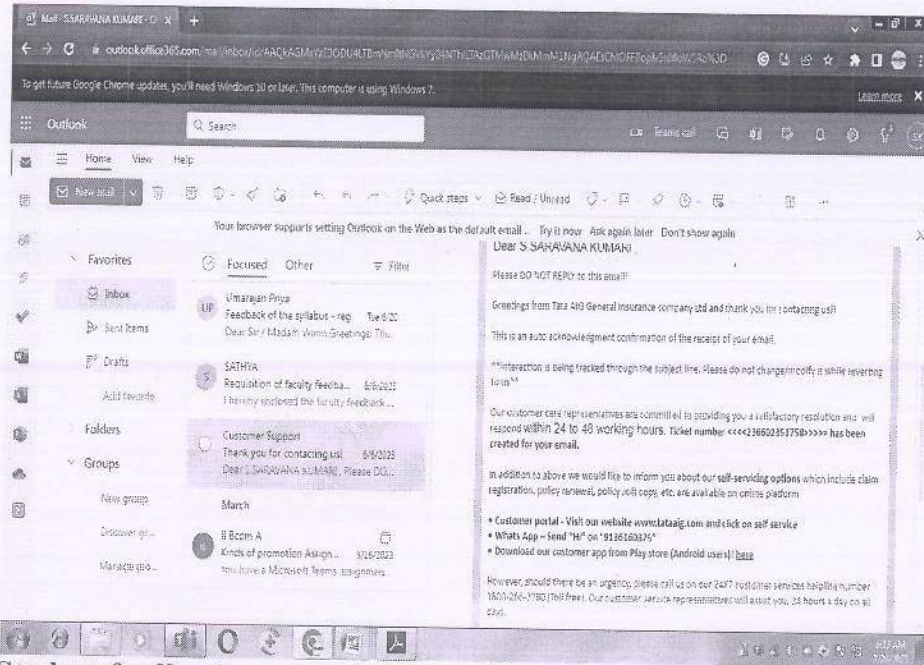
Mail - S SARAVANA KUMARI - O ×
outlook.office365.com/mail/inbox/id/AAQkAGMzY2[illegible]
To get future Google Chrome updates, you'll need Windows 10 or later. This computer is using Windows 7.
Learn more
Outlook
Search
Teams call
Home View Help
New mail
Quick steps
Read / Unread
Your browser supports setting Outlook on the Web as the default email... Try it now Ask again later Don't show again
Favorites
Inbox
Sent Items
Drafts
Add favorite
Folders
Groups
New group
Discover gr...
Manage gro...
Focused Other
Filter
UP Umarajan Priya
Feedback of the syllabus - reg Tue 6/20
Dear Sir / Madam Warm Greetings! Th...
S SATHYA
Requisition of faculty feedba... 6/6/2023
I hereby enclosed the faculty feedback...
Customer Support
Thank you for contacting us! 6/6/2023
Dear S SARAVANA KUMARI, Please DO...
March
II Ecom A
Kinds of promotion Assign... 3/16/2023
You have a Microsoft Teams assignment
Dear S SARAVANA KUMARI
Please DO NOT REPLY to this email!!
Greetings from Tata AIG General Insurance company Ltd and thank you for contacting us!!
This is an auto acknowledgement confirmation of the receipt of your email.
**Interaction is being tracked through the subject line. Please do not change/modify it while reverting to us**
Our customer care representatives are committed to providing you a satisfactory resolution and will respond within 24 to 48 working hours. Ticket number <<<<236602351758>>>> has been created for your email.
In addition to above we would like to inform you about our self-servicing options which include claim registration, policy renewal, policy soft copy, etc. are available on online platform
• Customer portal - Visit our website www.tataaig.com and click on self service
• Whats App - Send "Hi" on "9136160375"
• Download our customer app from Play store (Android users)! here
However, should there be an urgency, please call us on our 24X7 customer services helpline number 1800-266-7780 (Toll free). Our customer service representatives will assist you, 24 hours a day on all days.